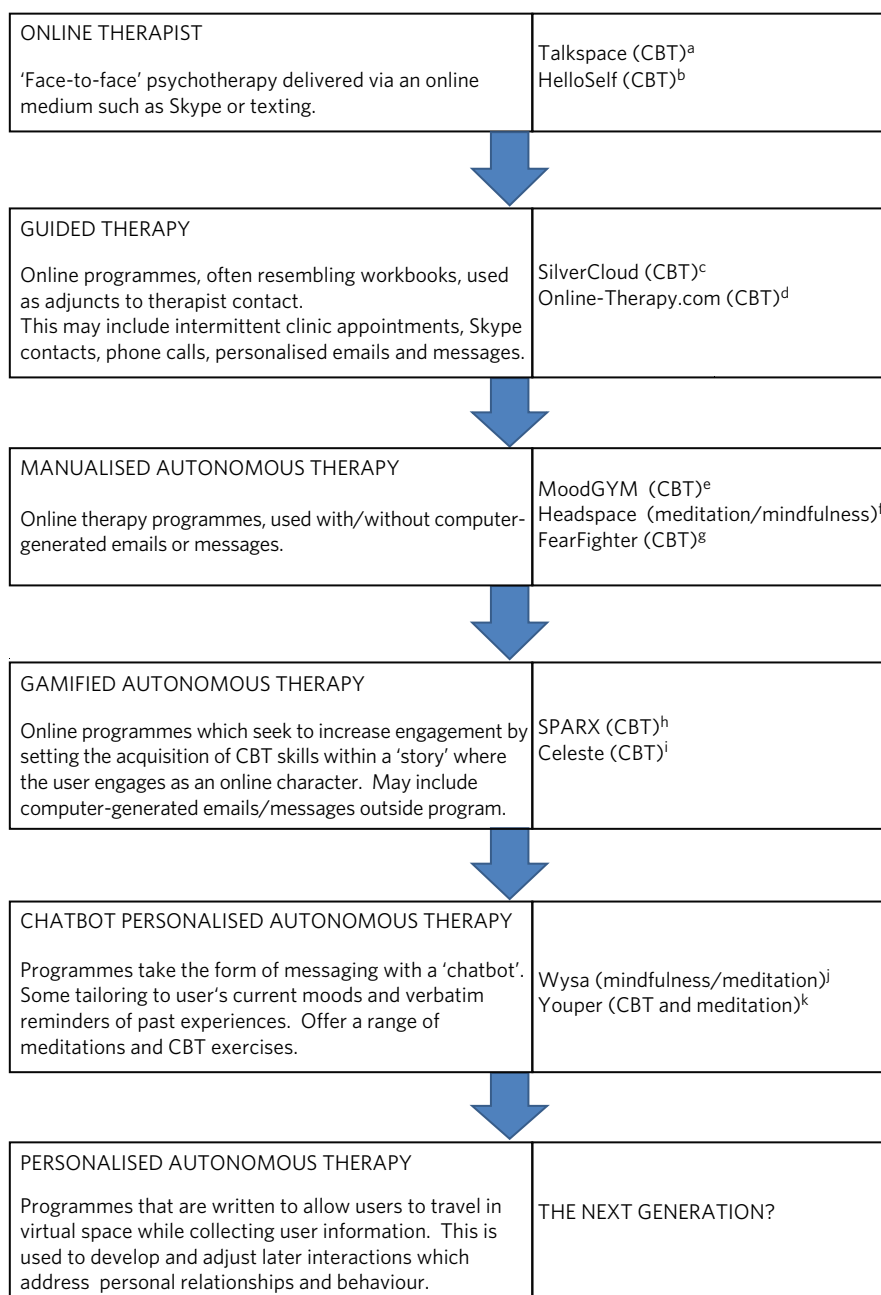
ONLINE THERAPIST

'Face-to-face' psychotherapy delivered via an online medium such as Skype or texting.

Talkspace (CBT)$^{a}$
HelloSelf (CBT)$^{b}$

GUIDED THERAPY

Online programmes, often resembling workbooks, used as adjuncts to therapist contact.
This may include intermittent clinic appointments, Skype contacts, phone calls, personalised emails and messages.

SilverCloud (CBT)$^{c}$
Online-Therapy.com (CBT)$^{d}$

MANUALISED AUTONOMOUS THERAPY

Online therapy programmes, used with/without computer-generated emails or messages.

MoodGYM (CBT)$^{e}$
Headspace (meditation/mindfulness)$^{f}$
FearFighter (CBT)$^{g}$

GAMIFIED AUTONOMOUS THERAPY

Online programmes which seek to increase engagement by setting the acquisition of CBT skills within a 'story' where the user engages as an online character. May include computer-generated emails/messages outside program.

SPARX (CBT)$^{h}$
Celeste (CBT)$^{i}$

CHATBOT PERSONALISED AUTONOMOUS THERAPY

Programmes take the form of messaging with a 'chatbot'. Some tailoring to user's current moods and verbatim reminders of past experiences. Offer a range of meditations and CBT exercises.

Wysa (mindfulness/meditation)$^{j}$
Youper (CBT and meditation)$^{k}$

PERSONALISED AUTONOMOUS THERAPY

Programmes that are written to allow users to travel in virtual space while collecting user information. This is used to develop and adjust later interactions which address personal relationships and behaviour.

THE NEXT GENERATION?